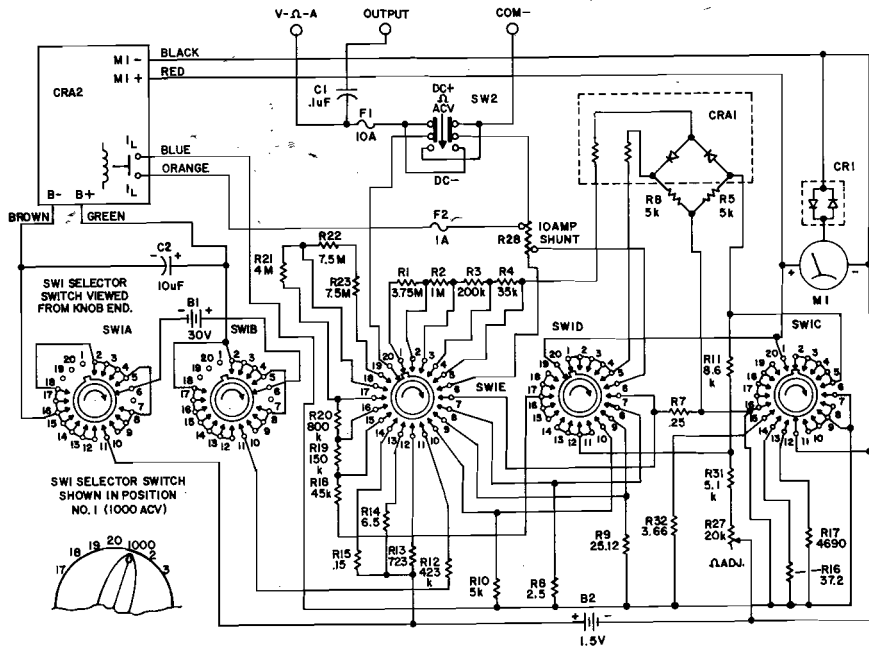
V-Ω-A
OUTPUT
COM-
CRA2
MI -
MI +
BLACK
RED
C1 .1uF
F1 10A
DC+ Ω ACV
SW2
DC-
CRA1
CR1
R8 5k
R5 5k
BLUE
ORANGE
$I_L$
$I_L$
B- B+
BROWN
GREEN
F2 1A
10AMP SHUNT
R28
C2 10uF
SW1 SELECTOR SWITCH VIEWED FROM KNOB END.
B1 30V
SW1A
SW1B
R21 4M
R22 7.5M
R23 7.5M
R1 3.75M
R2 1M
R3 200k
R4 35k
SW1D
SW1E
SW1C
M1
R11 8.6 k
R7 .25
R20 800 k
R19 150 k
R18 45k
R14 6.5
R15 .15
R13 723
R12 423 k
R10 5k
R8 2.5
R9 25.12
R32 3.66
R31 5.1 k
R27 20k
ΩADJ.
R17 4690
R16 37.2
B2 1.5V
SW1 SELECTOR SWITCH SHOWN IN POSITION NO. 1 (1000 ACV)
17 18 19 20 1000 2 3